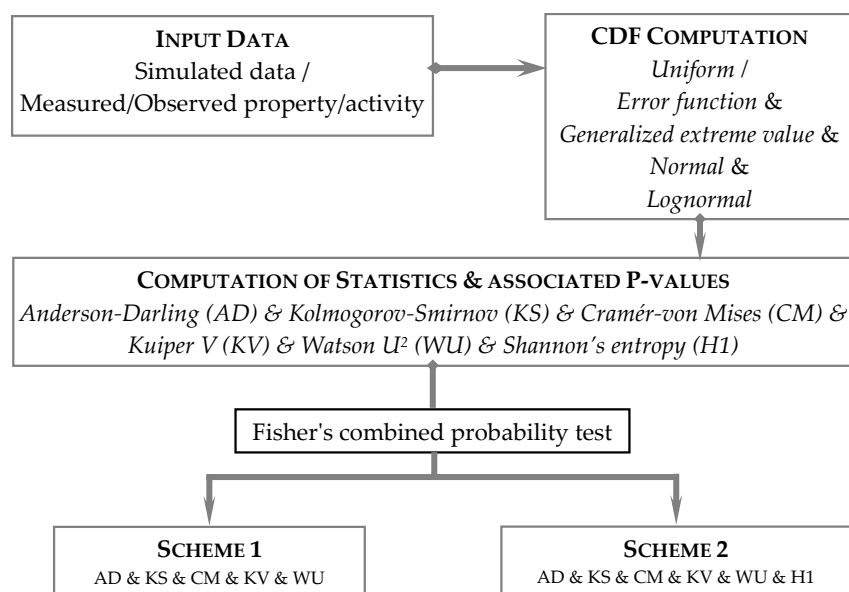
INPUT DATA
Simulated data /
Measured/Observed property/activity

CDF COMPUTATION
*Uniform* /
*Error function* &
*Generalized extreme value* &
*Normal* &
*Lognormal*

COMPUTATION OF STATISTICS & ASSOCIATED P-VALUES
*Anderson-Darling (AD) & Kolmogorov-Smirnov (KS) & Cramér-von Mises (CM) & Kuiper V (KV) & Watson $U^2$ (WU) & Shannon's entropy (H1)*

Fisher's combined probability test

SCHEME 1
AD & KS & CM & KV & WU

SCHEME 2
AD & KS & CM & KV & WU & H1